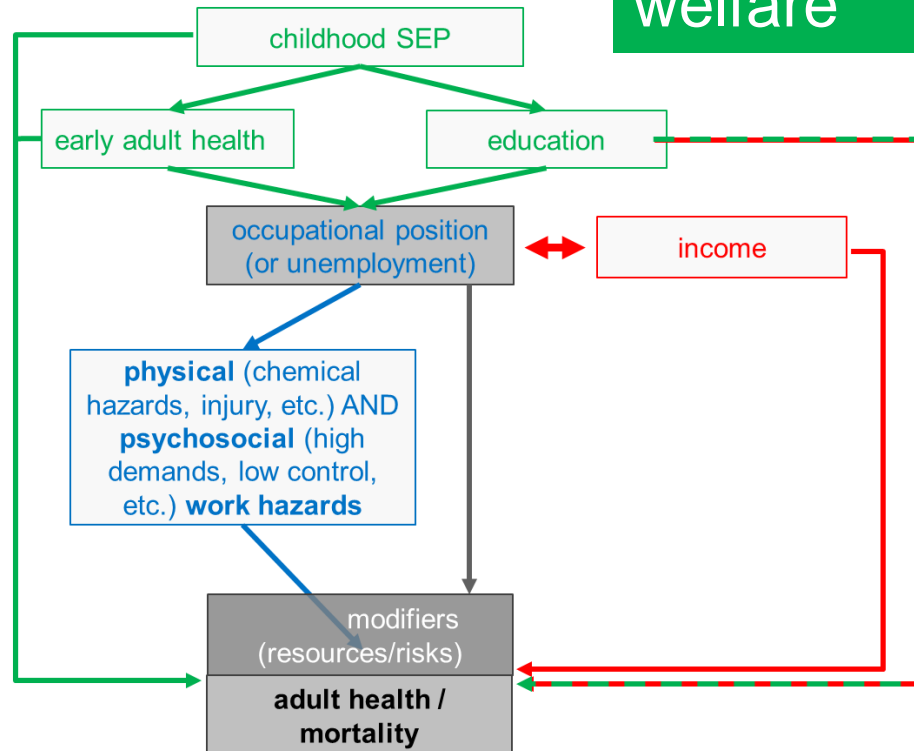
welfare

childhood SEP

early adult health

education

occupational position (or unemployment)

income

**physical** (chemical hazards, injury, etc.) AND **psychosocial** (high demands, low control, etc.) **work hazards**

modifiers (resources/risks)

**adult health / mortality**